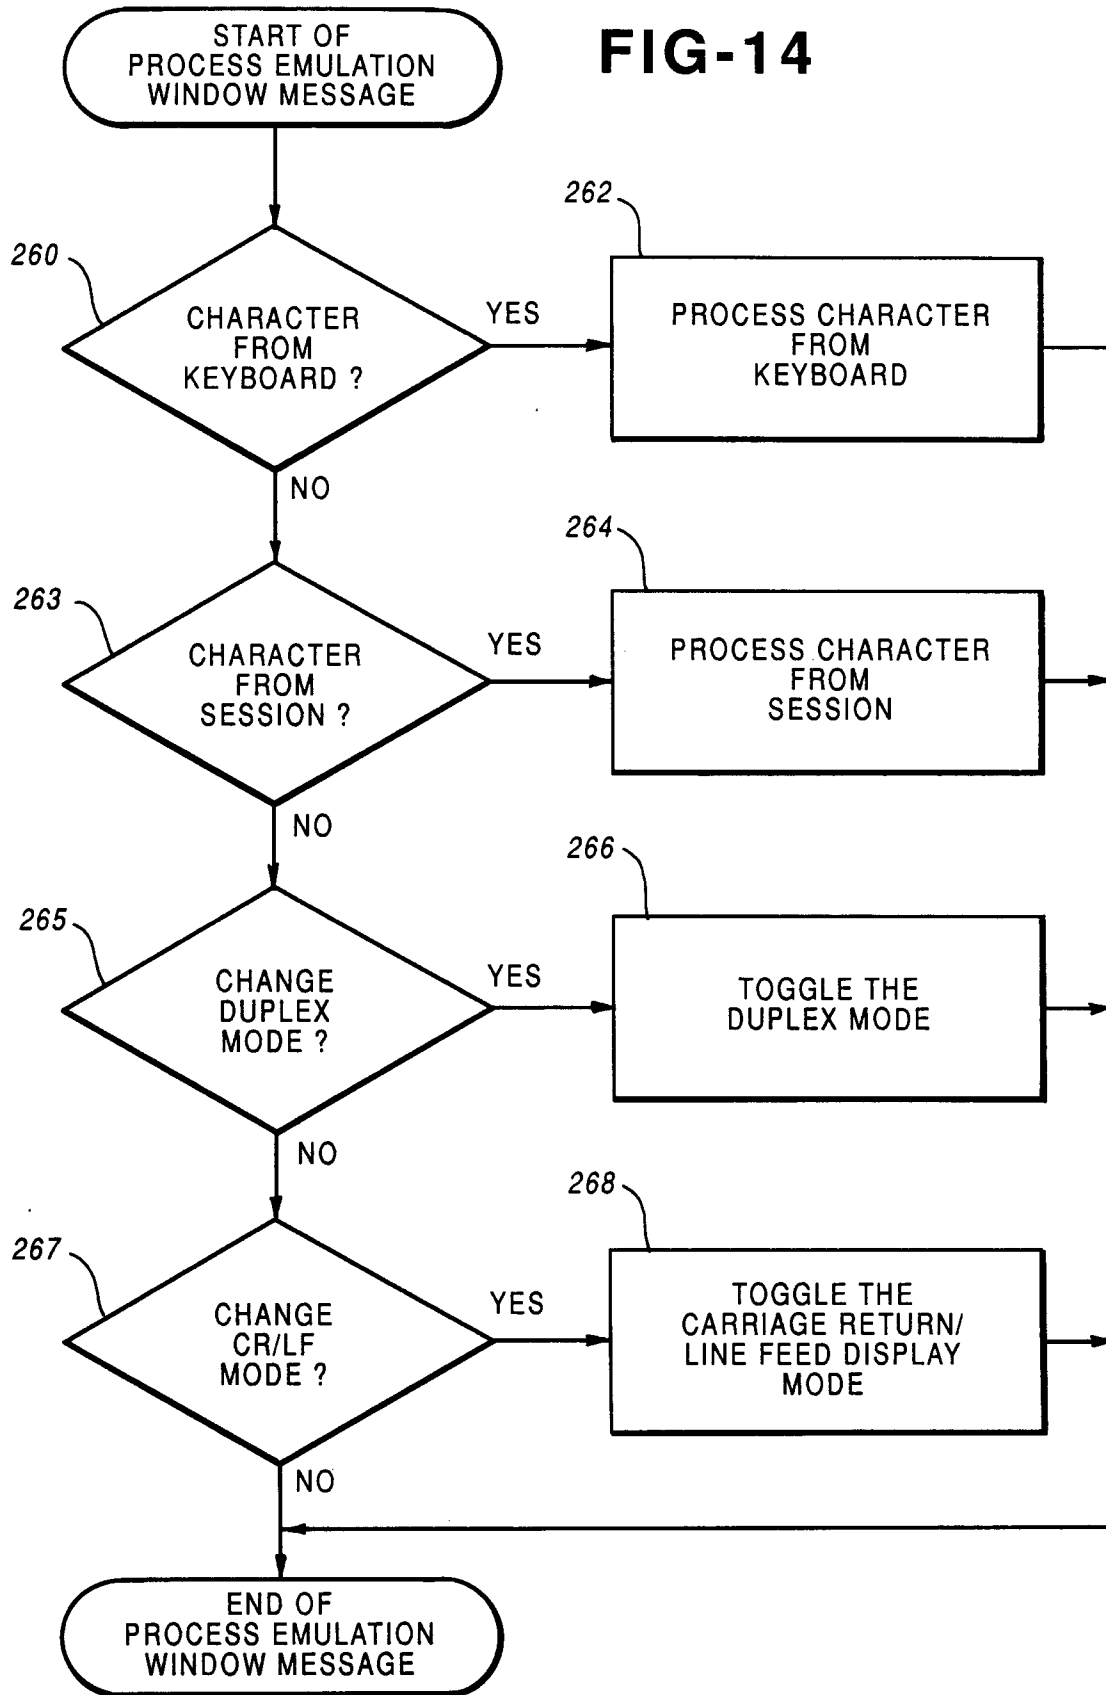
START OF PROCESS EMULATION WINDOW MESSAGE

FIG-14

260

CHARACTER FROM KEYBOARD ?

YES

262

PROCESS CHARACTER FROM KEYBOARD

NO

263

CHARACTER FROM SESSION ?

YES

264

PROCESS CHARACTER FROM SESSION

NO

265

CHANGE DUPLEX MODE ?

YES

266

TOGGLE THE DUPLEX MODE

NO

267

CHANGE CR/LF MODE ?

YES

268

TOGGLE THE CARRIAGE RETURN/ LINE FEED DISPLAY MODE

NO

END OF PROCESS EMULATION WINDOW MESSAGE